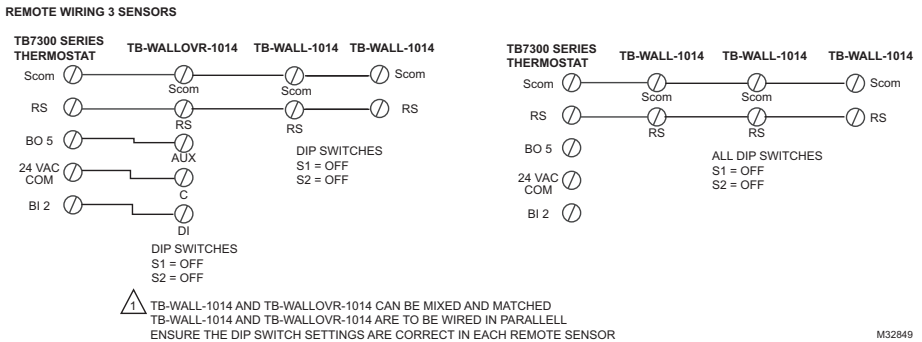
REMOTE WIRING 3 SENSORS

TB7300 SERIES THERMOSTAT

TB-WALLOVR-1014

TB-WALL-1014

TB-WALL-1014

Scom

Scom

Scom

Scom

RS

RS

RS

RS

BO 5

AUX

24 VAC COM

C

BI 2

DI

DIP SWITCHES
S1 = OFF
S2 = OFF

DIP SWITCHES
S1 = OFF
S2 = OFF

TB7300 SERIES THERMOSTAT

TB-WALL-1014

TB-WALL-1014

TB-WALL-1014

Scom

Scom

Scom

Scom

RS

RS

RS

RS

BO 5

24 VAC COM

BI 2

ALL DIP SWITCHES
S1 = OFF
S2 = OFF

1 TB-WALL-1014 AND TB-WALLOVR-1014 CAN BE MIXED AND MATCHED
TB-WALL-1014 AND TB-WALLOVR-1014 ARE TO BE WIRED IN PARALLELL
ENSURE THE DIP SWITCH SETTINGS ARE CORRECT IN EACH REMOTE SENSOR

M32849